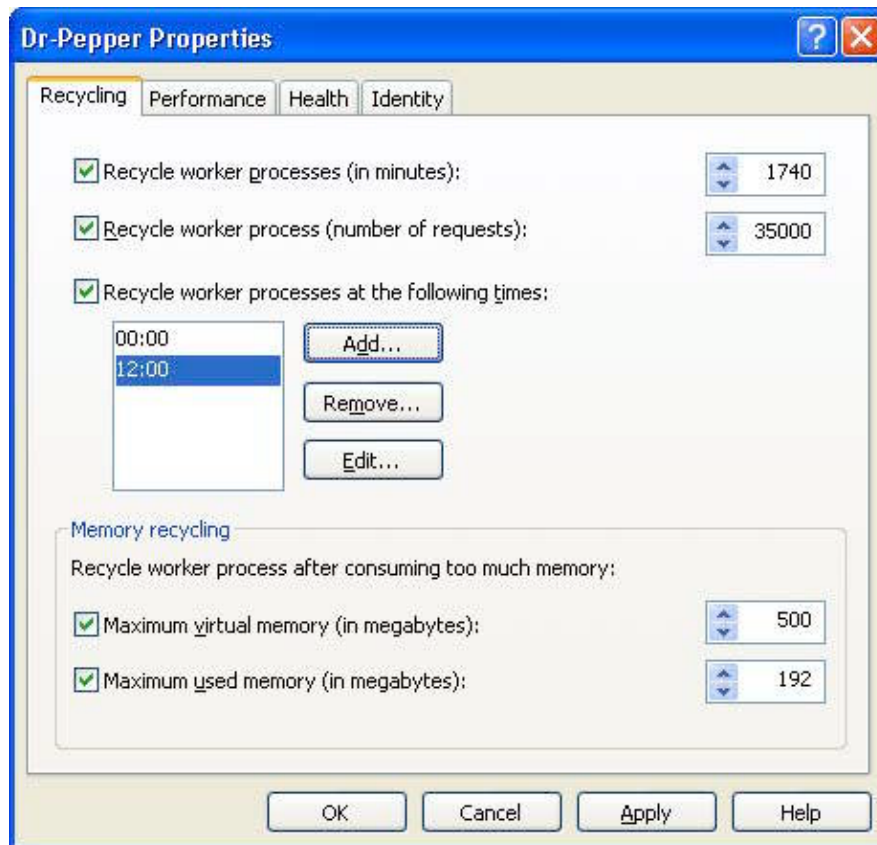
Dr-Pepper Properties

Recycling | Performance | Health | Identity

Recycle worker processes (in minutes): 1740

Recycle worker process (number of requests): 35000

Recycle worker processes at the following times:

00:00
12:00

Add...
Remove...
Edit...

Memory recycling

Recycle worker process after consuming too much memory:

Maximum virtual memory (in megabytes): 500

Maximum used memory (in megabytes): 192

OK | Cancel | Apply | Help